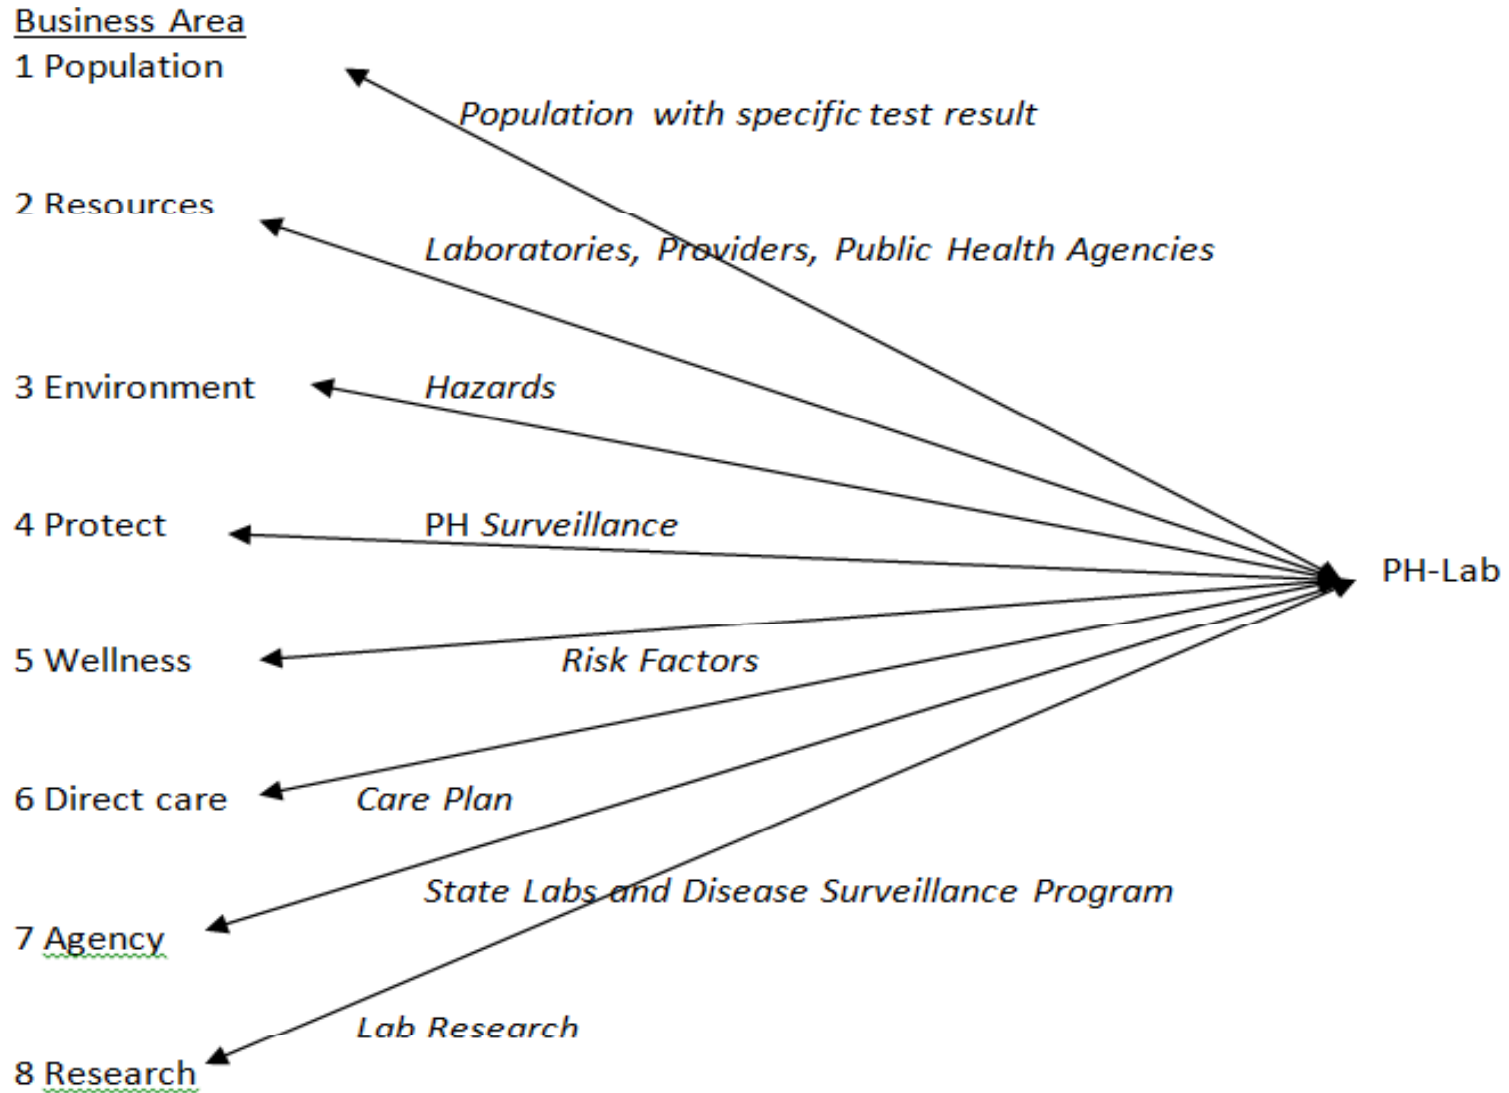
Business Area
1 Population

Population with specific test result

2 Resources

Laboratories, Providers, Public Health Agencies

3 Environment

Hazards

4 Protect

PH Surveillance

PH-Lab

5 Wellness

Risk Factors

6 Direct care

Care Plan

State Labs and Disease Surveillance Program

7 Agency

Lab Research

8 Research